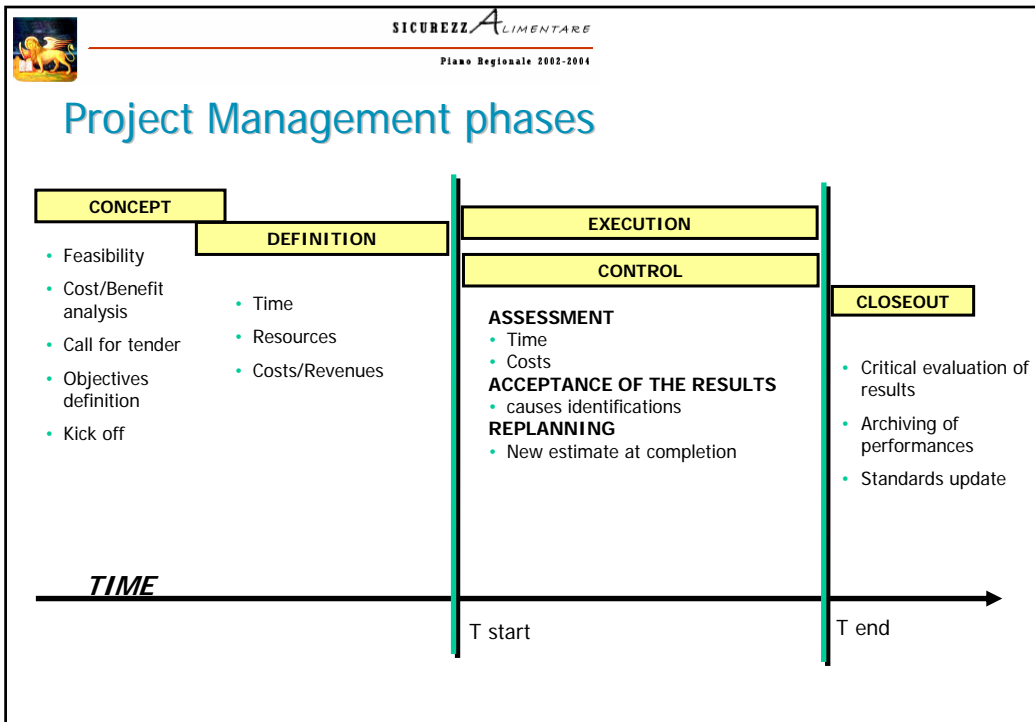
SICUREZZALIMENTARE
Piano Regionale 2002-2004

Project Management phases

CONCEPT
- Feasibility
- Cost/Benefit analysis
- Call for tender
- Objectives definition
- Kick off

DEFINITION
- Time
- Resources
- Costs/Revenues

EXECUTION

CONTROL

ASSESSMENT
- Time
- Costs
ACCEPTANCE OF THE RESULTS
- causes identifications
REPLANNING
- New estimate at completion

CLOSEOUT
- Critical evaluation of results
- Archiving of performances
- Standards update

TIME

T start

T end